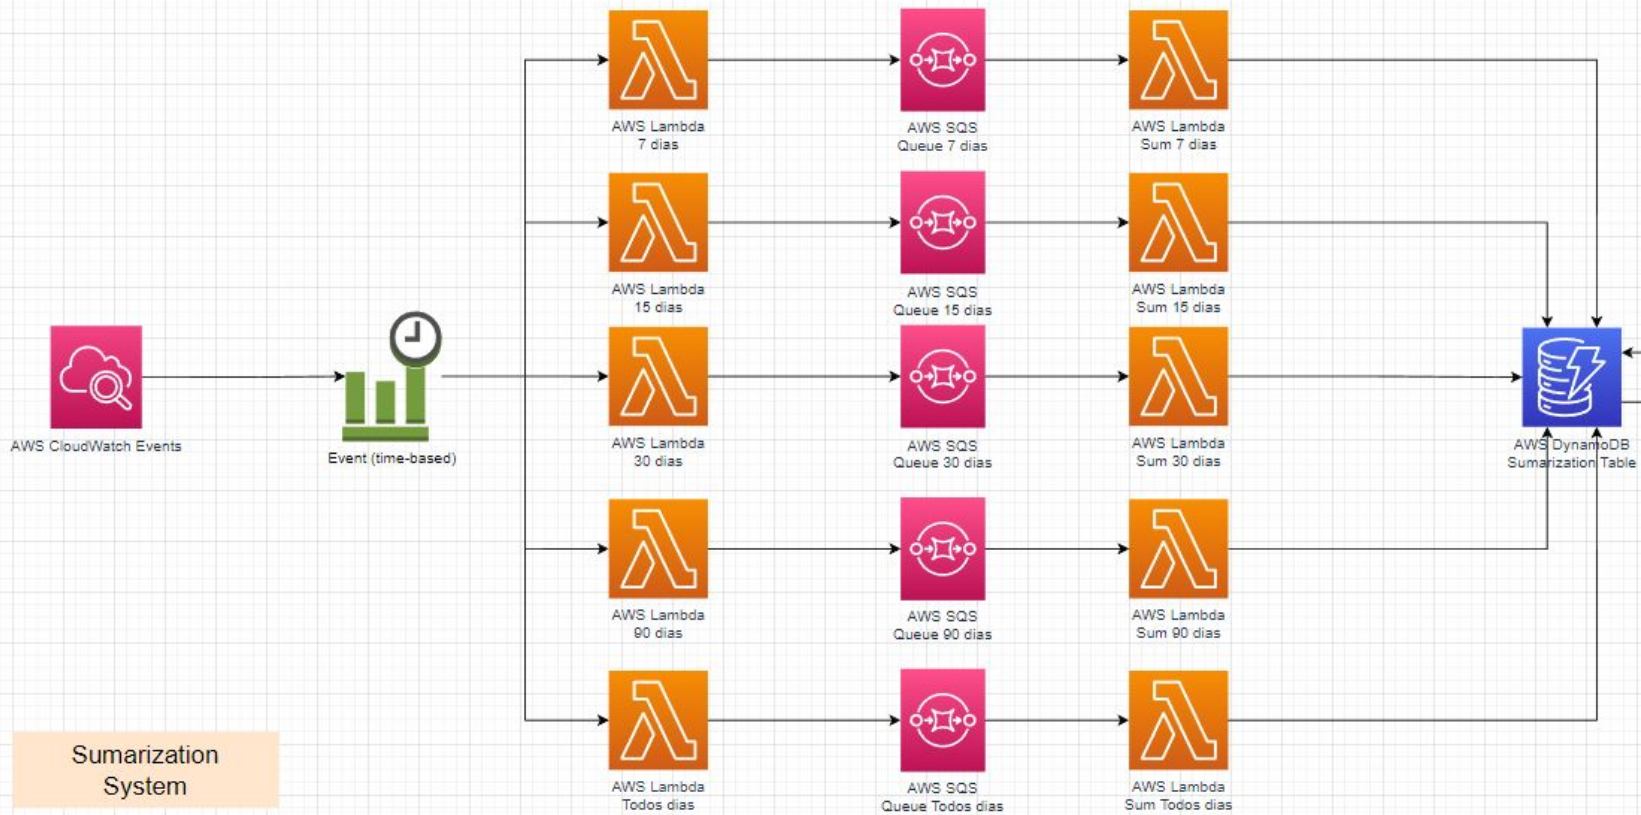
AWS Lambda
7 dias

AWS SQS
Queue 7 dias

AWS Lambda
Sum 7 dias

AWS Lambda
15 dias

AWS SQS
Queue 15 dias

AWS Lambda
Sum 15 dias

AWS CloudWatch Events

Event (time-based)

AWS Lambda
30 dias

AWS SQS
Queue 30 dias

AWS Lambda
Sum 30 dias

AWS DynamoDB
Sumarization Table

AWS Lambda
90 dias

AWS SQS
Queue 90 dias

AWS Lambda
Sum 90 dias

Sumarization
System

AWS Lambda
Todos dias

AWS SQS
Queue Todos dias

AWS Lambda
Sum Todos dias